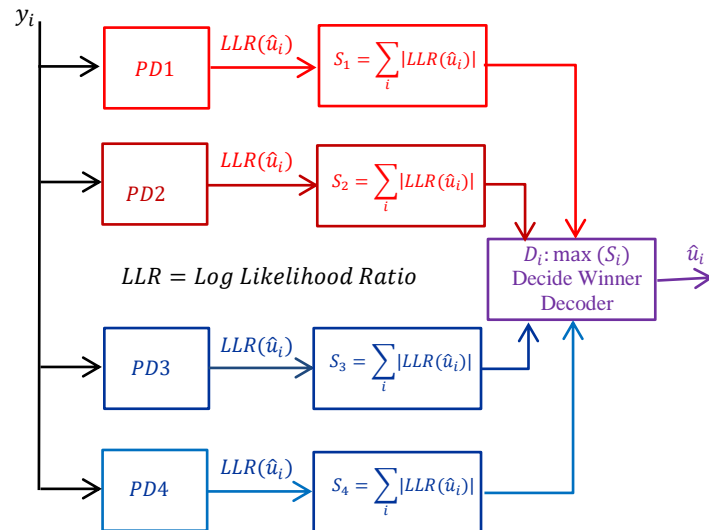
$y_i$

$PD1$

$LLR(\hat{u}_i)$

$S_1 = \sum_i |LLR(\hat{u}_i)|$

$PD2$

$LLR(\hat{u}_i)$

$S_2 = \sum_i |LLR(\hat{u}_i)|$

$LLR = Log\ Likelihood\ Ratio$

$D_i$: max $(S_i)$
Decide Winner
Decoder

$\hat{u}_i$

$PD3$

$LLR(\hat{u}_i)$

$S_3 = \sum_i |LLR(\hat{u}_i)|$

$PD4$

$LLR(\hat{u}_i)$

$S_4 = \sum_i |LLR(\hat{u}_i)|$